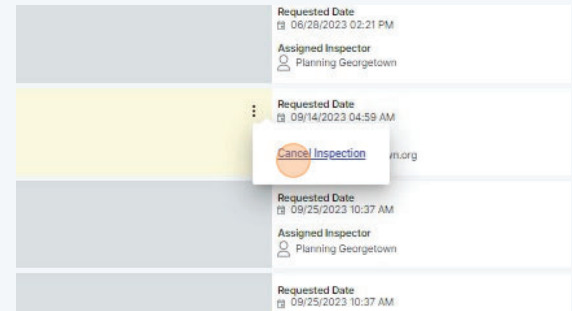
Requested Date
06/28/2023 02:21 PM

Assigned Inspector
Planning Georgetown

Requested Date
09/14/2023 04:59 AM

Cancel Inspection

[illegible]n.org

Requested Date
09/25/2023 10:37 AM

Assigned Inspector
Planning Georgetown

Requested Date
09/25/2023 10:37 AM